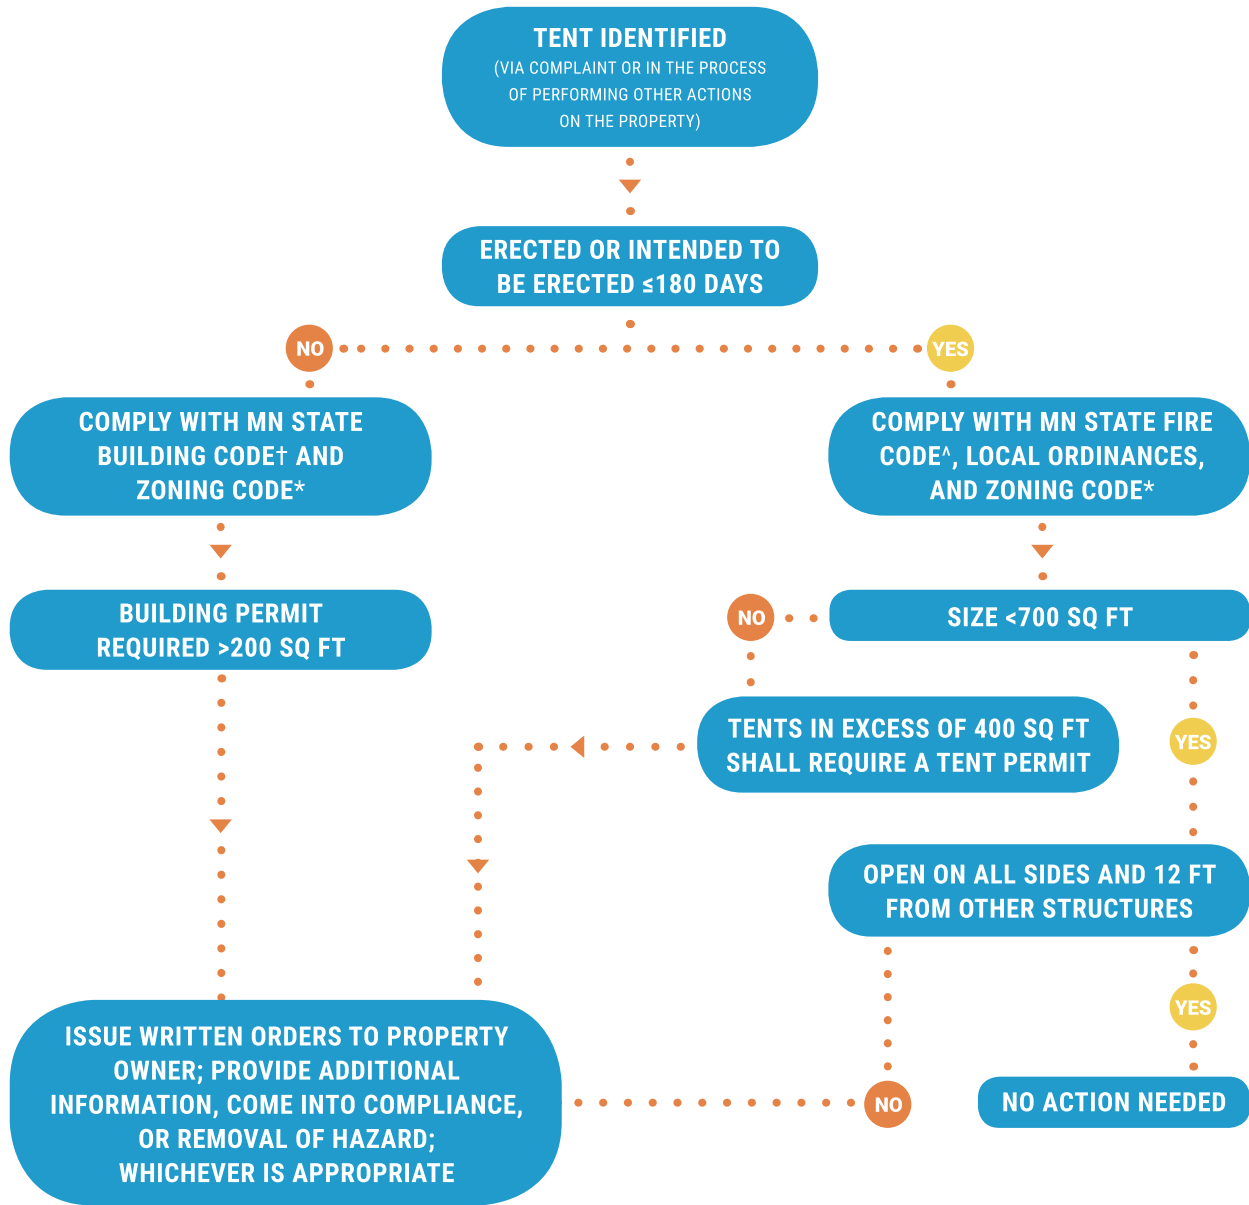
TENT IDENTIFIED
(VIA COMPLAINT OR IN THE PROCESS OF PERFORMING OTHER ACTIONS ON THE PROPERTY)

ERECTED OR INTENDED TO BE ERECTED ≤180 DAYS

NO

YES

COMPLY WITH MN STATE BUILDING CODE† AND ZONING CODE*

COMPLY WITH MN STATE FIRE CODE^, LOCAL ORDINANCES, AND ZONING CODE*

BUILDING PERMIT REQUIRED >200 SQ FT

NO

SIZE <700 SQ FT

TENTS IN EXCESS OF 400 SQ FT SHALL REQUIRE A TENT PERMIT

YES

OPEN ON ALL SIDES AND 12 FT FROM OTHER STRUCTURES

YES

ISSUE WRITTEN ORDERS TO PROPERTY OWNER; PROVIDE ADDITIONAL INFORMATION, COME INTO COMPLIANCE, OR REMOVAL OF HAZARD; WHICHEVER IS APPROPRIATE

NO

NO ACTION NEEDED